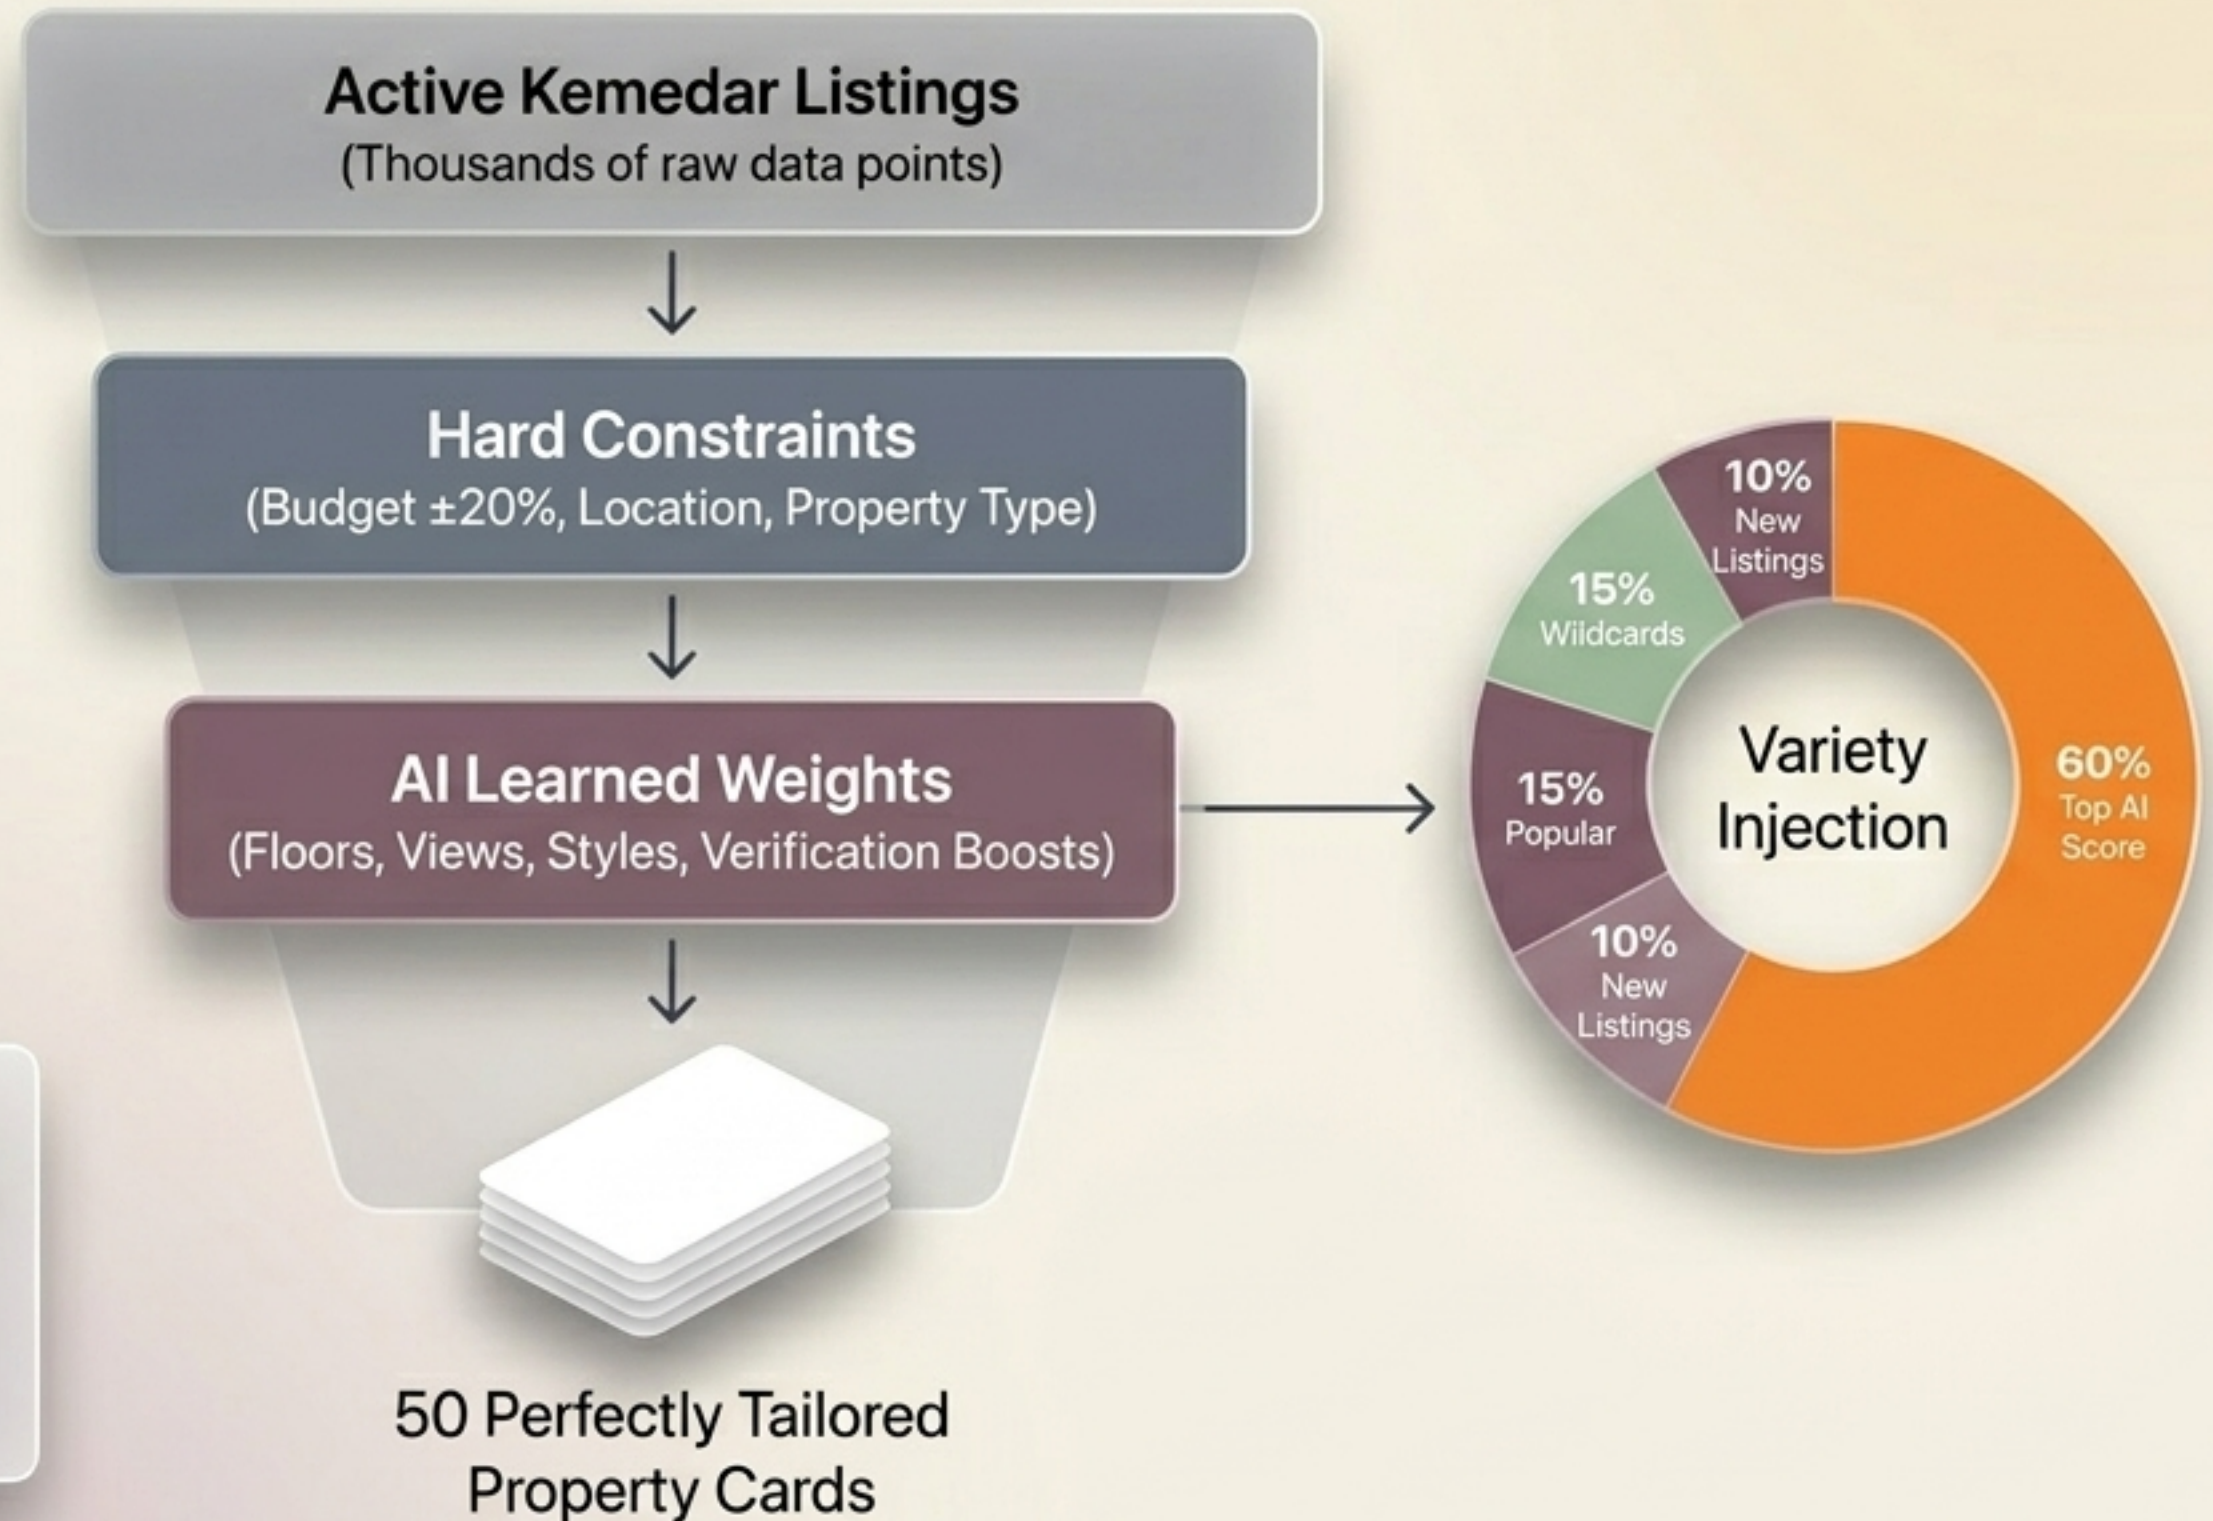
Active Kemedar Listings
(Thousands of raw data points)

Hard Constraints
(Budget ±20%, Location, Property Type)

AI Learned Weights
(Floors, Views, Styles, Verification Boosts)

50 Perfectly Tailored Property Cards

10% New Listings

15% Wildcards

15% Popular

10% New Listings

60% Top AI Score

Variety Injection